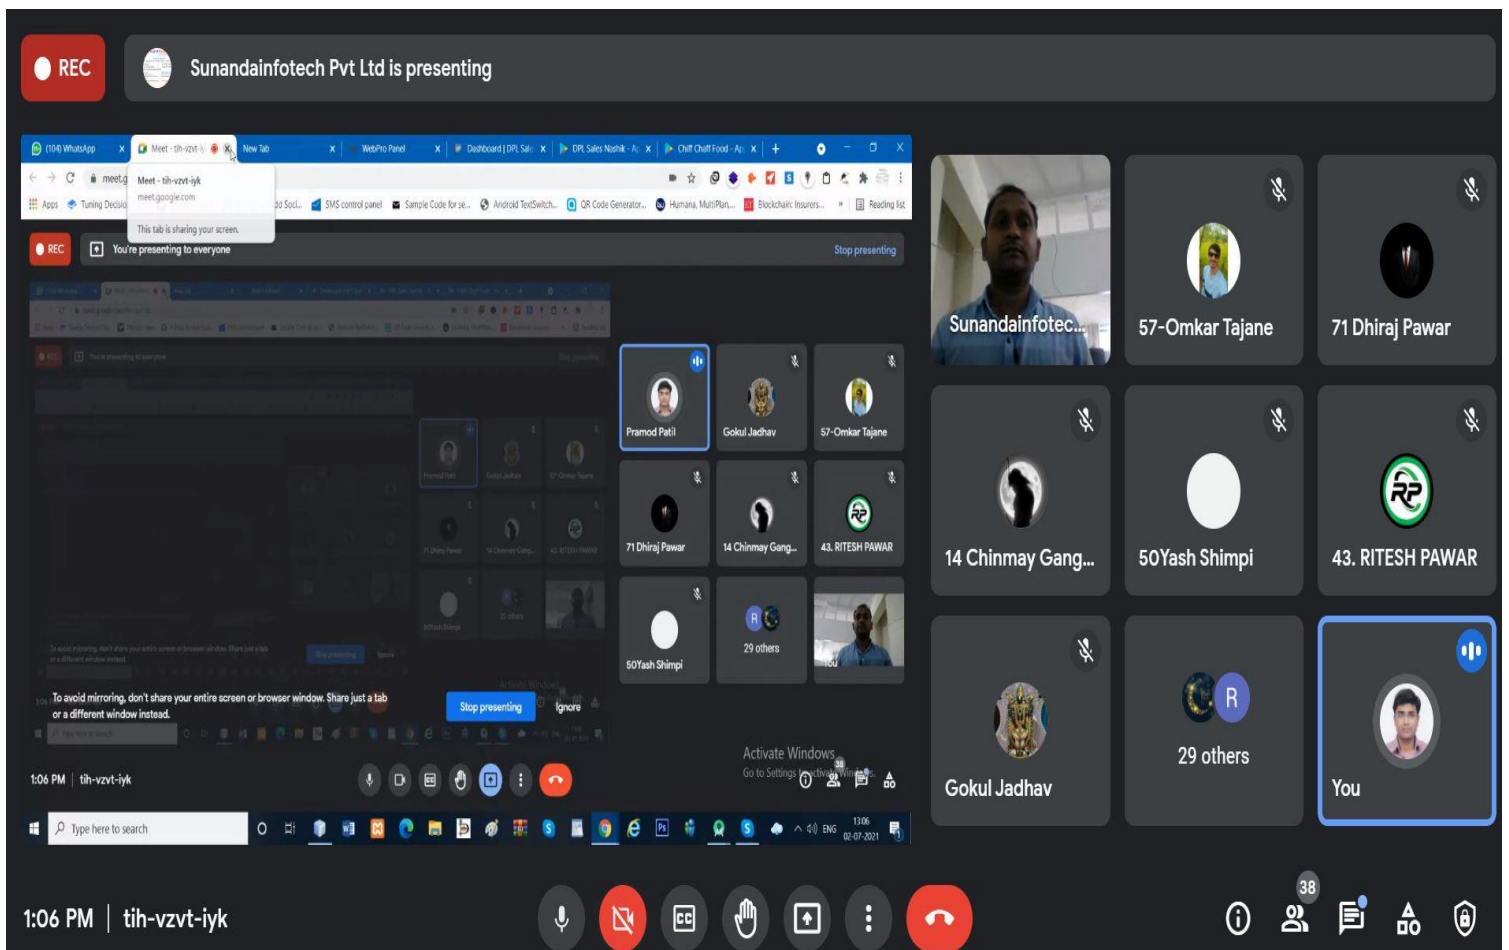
REC
Sunandainfotech Pvt Ltd is presenting

(104) WhatsApp
Meet - tih-vzvt-iyk
New Tab
WebPro Panel
Dashboard | DPL Sale
DPL Sales Nashik - A
Chiff Chaff Food - Ap

Meet - tih-vzvt-iyk
meet.google.com
This tab is sharing your screen.

Apps
Tuning Decisio
SMS control panel
Sample Code for se...
Android TextSwitch...
QR Code Generator...
Humana, MultiPlan...
Blockchain: Insurers...
Reading list

REC
You're presenting to everyone
Stop presenting

Pramod Patil
Gokul Jadhav
57-Omkar Tajane
71 Dhiraj Pawar
14 Chinmay Gang...
43. RITESH PAWAR
50Yash Shimpi
29 others
You

To avoid mirroring, don't share your entire screen or browser window. Share just a tab or a different window instead.
Stop presenting
Ignore

Activate Windows
Go to Settings to activate Windows.

1:06 PM | tih-vzvt-iyk

Type here to search
ENG
13:06
02-07-2021

Sunandainfotec...
57-Omkar Tajane
71 Dhiraj Pawar
14 Chinmay Gang...
50Yash Shimpi
43. RITESH PAWAR
Gokul Jadhav
29 others
You

1:06 PM | tih-vzvt-iyk
38